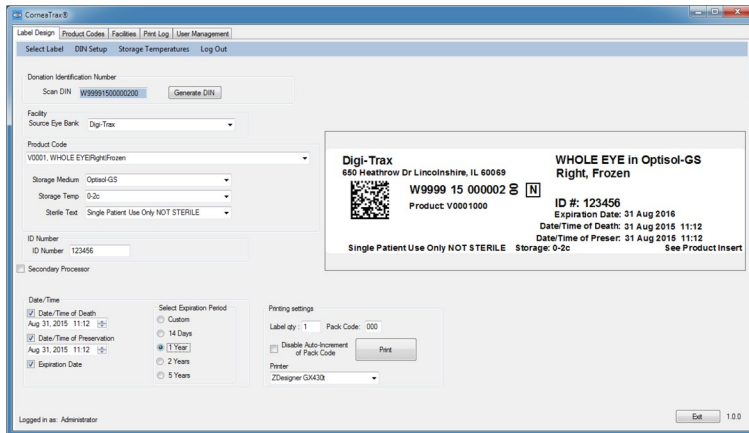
CorneaTrax®

Label Design | Product Codes | Facilities | Print Log | User Management

Select Label   DIN Setup   Storage Temperatures   Log Out

Donation Identification Number
Scan DIN  W999915000200  Generate DIN

Facility
Source Eye Bank  Digi-Trax

Product Code
V0001, WHOLE EYE|Right|Frozen

Storage Medium  Optisol-GS
Storage Temp  0-2c
Sterile Text  Single Patient Use Only NOT STERILE

ID Number
ID Number  123456

Secondary Processor

Digi-Trax
650 Heathrow Dr Lincolnshire, IL 60069
W9999 15 000002 00 N
Product: V0001000
WHOLE EYE in Optisol-GS
Right, Frozen
ID #: 123456
Expiration Date: 31 Aug 2016
Date/Time of Death: 31 Aug 2015 11:12
Date/Time of Preser: 31 Aug 2015 11:12
Single Patient Use Only NOT STERILE  Storage: 0-2c  See Product Insert

Date/Time
Date/Time of Death
Aug 31, 2015 11:12
Date/Time of Preservation
Aug 31, 2015 11:12
Expiration Date

Select Expiration Period
Custom
14 Days
1 Year
2 Years
5 Years

Printing settings
Label qty: 1  Pack Code: 000
Disable Auto-Increment of Pack Code
Print
Printer
ZDesigner GX430t

Logged in as: Administrator
Exit  1.0.0